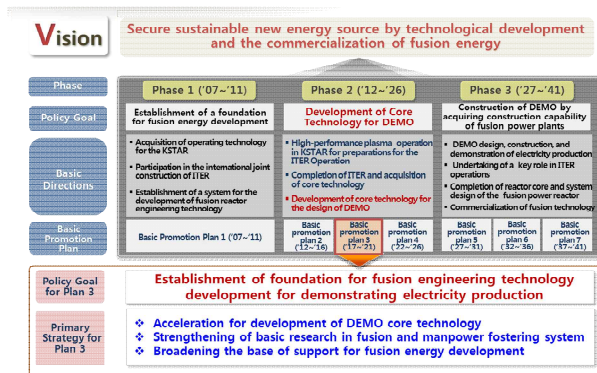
Vision

Secure sustainable new energy source by technological development and the commercialization of fusion energy

Phase

Phase 1 ('07~'11)

Phase 2 ('12~'26)

Phase 3 ('27~'41)

Policy Goal

Establishment of a foundation for fusion energy development

Development of Core Technology for DEMO

Construction of DEMO by acquiring construction capability of fusion power plants

Basic Directions

• Acquisition of operating technology for the KSTAR
• Participation in the international joint construction of ITER
• Establishment of a system for the development of fusion reactor engineering technology

• High-performance plasma operation in KSTAR for preparations for the ITER Operation
• Completion of ITER and acquisition of core technology
• Development of core technology for the design of DEMO

• DEMO design, construction, and demonstration of electricity production
• Undertaking of a key role in ITER operations
• Completion of reactor core and system design of the fusion power reactor
• Commercialization of fusion technology

Basic Promotion Plan

Basic Promotion Plan 1 ('07~'11)

Basic promotion plan 2 ('12~'16)

Basic promotion plan 3 ('17~'21)

Basic promotion plan 4 ('22~'26)

Basic promotion plan 5 ('27~'31)

Basic promotion plan 6 ('32~'36)

Basic promotion plan 7 ('37~'41)

Policy Goal for Plan 3

Establishment of foundation for fusion engineering technology development for demonstrating electricity production

Primary Strategy for Plan 3

❖ Acceleration for development of DEMO core technology
❖ Strengthening of basic research in fusion and manpower fostering system
❖ Broadening the base of support for fusion energy development